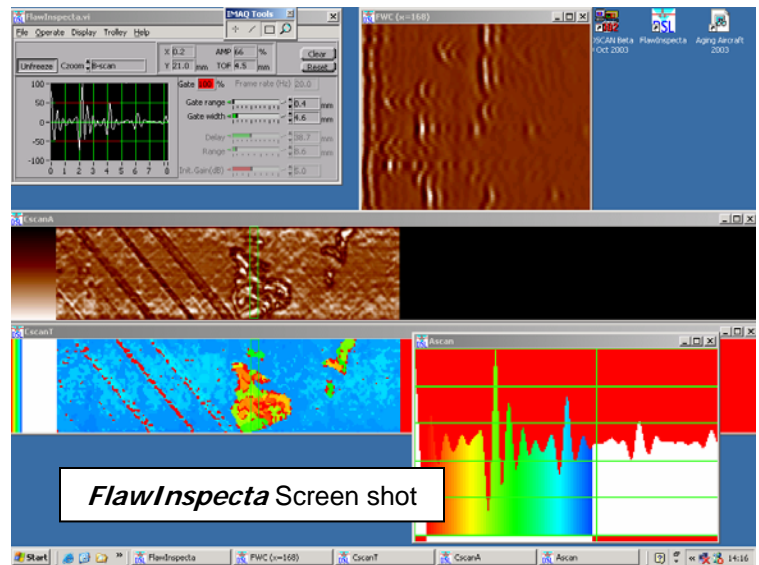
FlawInspecta.vi
File Operate Display Trolley Help
IMAQ Tools
FWC (x=168)
Unfreeze Czoom B-scan
X 0.2 AMP 66 %
Y 21.0 mm TOF 4.5 mm
Clear
Reset
Gate 100 % Frame rate (Hz) 20.0
Gate range 0.4 mm
Gate width 4.6 mm
Delay 38.7 mm
Range 8.6 mm
Init. Gain(dB) 5.0
100
50
0
-50
-100
0 1 2 3 4 5 6 7 8
BSCAN Beta Oct 2003
FlawInspecta
Aging Aircraft 2003
CscanA
CscanT
Ascan
FlawInspecta Screen shot
Start FlawInspecta FWC (x=168) CscanT CscanA Ascan 14:16